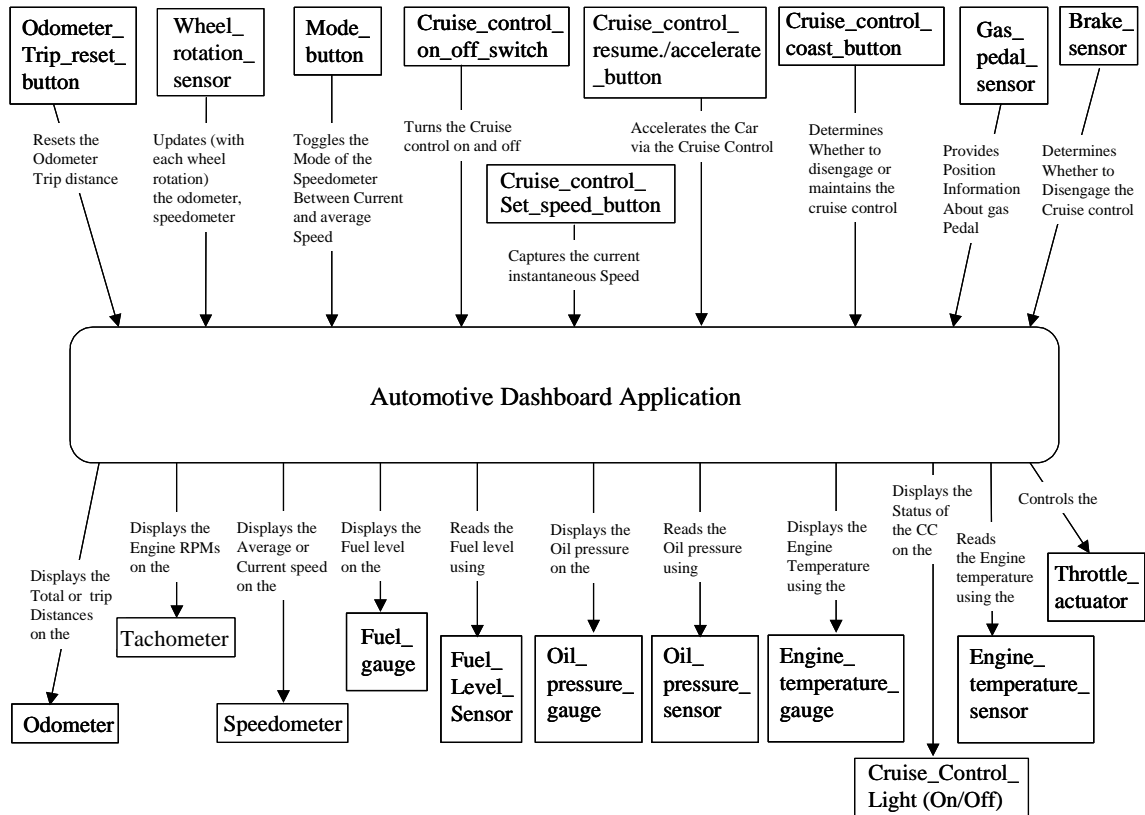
Odometer_ Trip_reset_ button

Resets the Odometer Trip distance

Wheel_ rotation_ sensor

Updates (with each wheel rotation) the odometer, speedometer

Mode_ button

Toggles the Mode of the Speedometer Between Current and average Speed

Cruise_control_ on_off_switch

Turns the Cruise control on and off

Cruise_control_ Set_speed_button

Captures the current instantaneous Speed

Cruise_control_ resume./accelerate _button

Accelerates the Car via the Cruise Control

Cruise_control_ coast_button

Determines Whether to disengage or maintains the cruise control

Gas_ pedal_ sensor

Provides Position Information About gas Pedal

Brake_ sensor

Determines Whether to Disengage the Cruise control

Automotive Dashboard Application

Displays the Total or trip Distances on the

Odometer

Displays the Engine RPMs on the

Tachometer

Displays the Average or Current speed on the

Speedometer

Displays the Fuel level on the

Fuel_ gauge

Reads the Fuel level using

Fuel_ Level_ Sensor

Displays the Oil pressure on the

Oil_ pressure_ gauge

Reads the Oil pressure using

Oil_ pressure_ sensor

Displays the Engine Temperature using the

Engine_ temperature_ gauge

Displays the Status of the CC on the

Cruise_Control_ Light (On/Off)

Reads the Engine temperature using the

Engine_ temperature_ sensor

Controls the

Throttle_ actuator